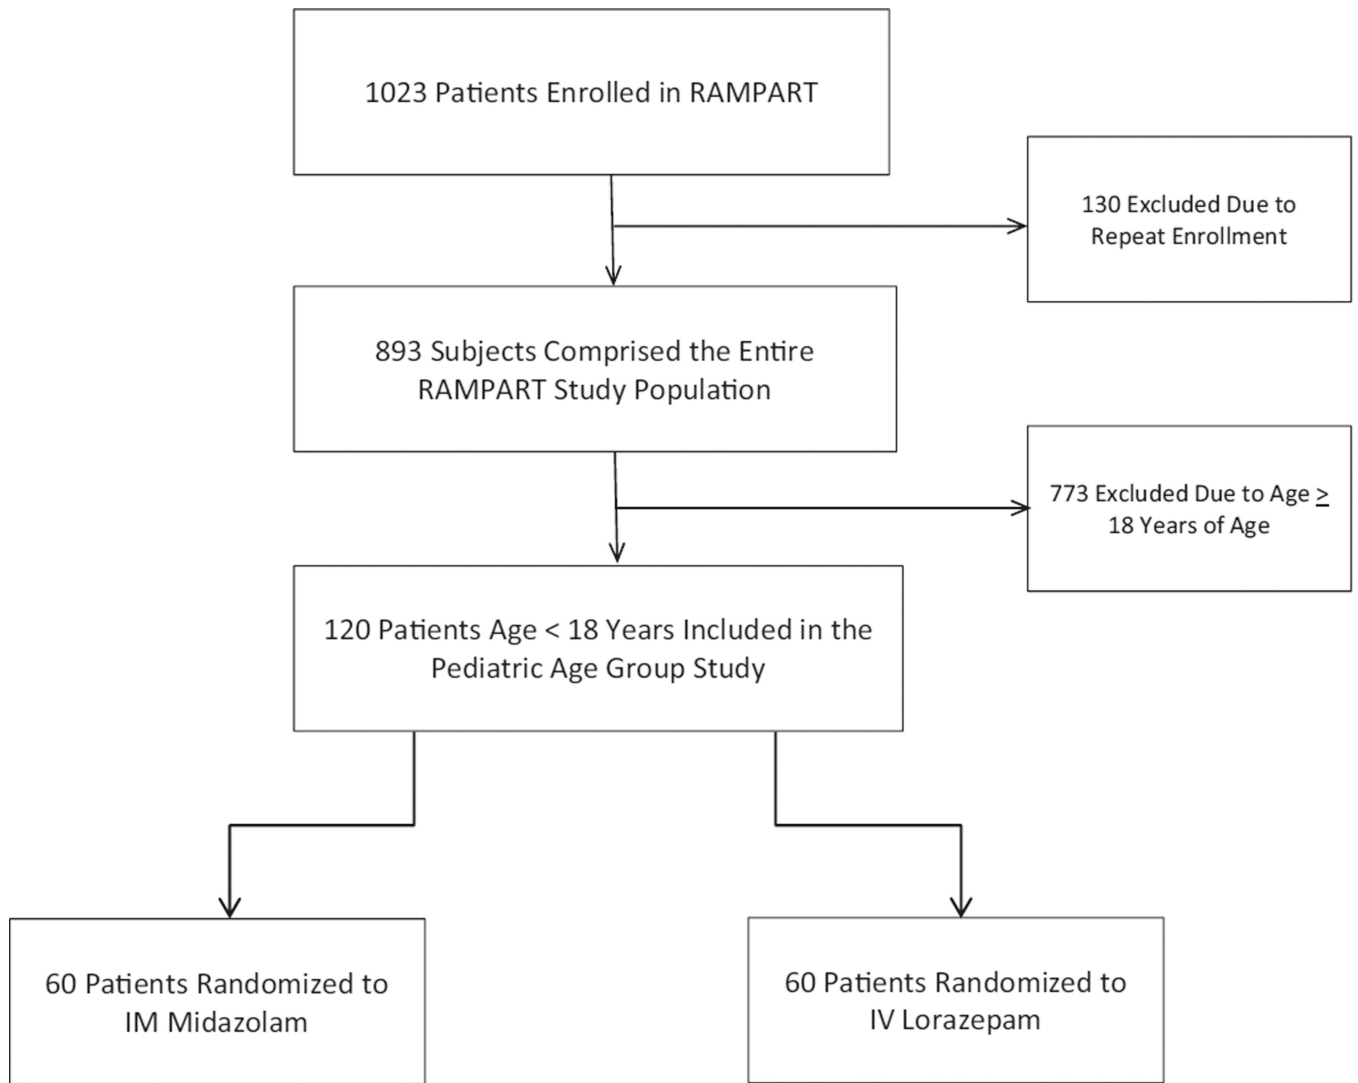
1023 Patients Enrolled in RAMPART

130 Excluded Due to Repeat Enrollment

893 Subjects Comprised the Entire RAMPART Study Population

773 Excluded Due to Age $\geq$ 18 Years of Age

120 Patients Age < 18 Years Included in the Pediatric Age Group Study

60 Patients Randomized to IM Midazolam

60 Patients Randomized to IV Lorazepam